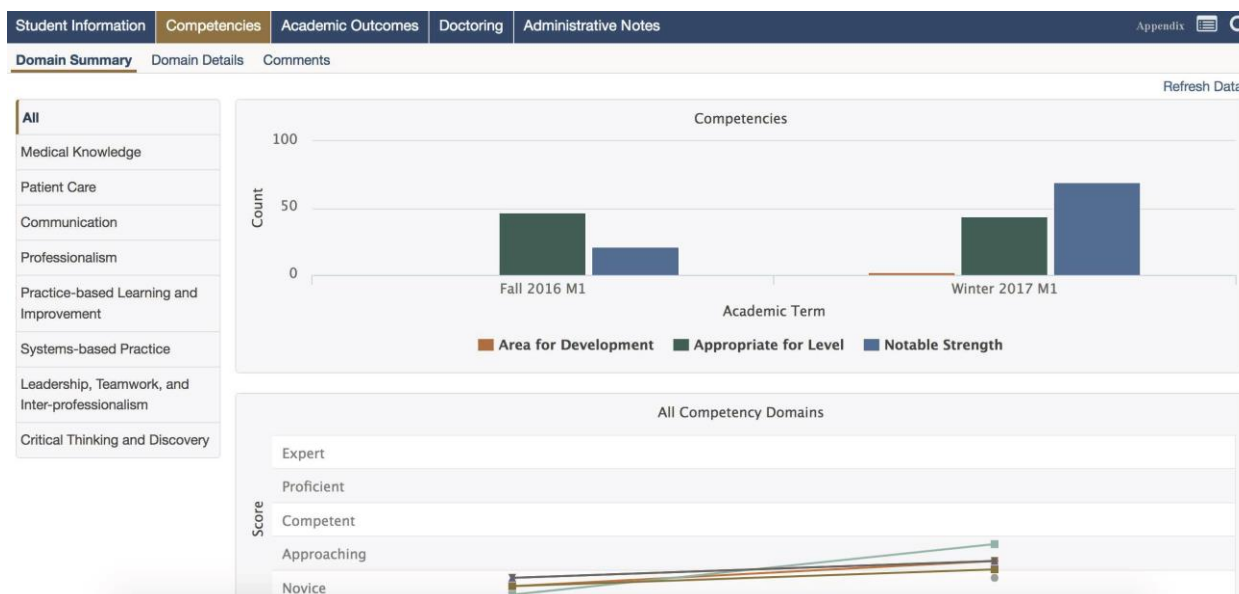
Student Information | Competencies | Academic Outcomes | Doctoring | Administrative Notes

Appendix

Domain Summary   Domain Details   Comments

Refresh Data

All
Medical Knowledge
Patient Care
Communication
Professionalism
Practice-based Learning and Improvement
Systems-based Practice
Leadership, Teamwork, and Inter-professionalism
Critical Thinking and Discovery

Competencies

100
50
0
Count

Fall 2016 M1
Winter 2017 M1
Academic Term

Area for Development   Appropriate for Level   Notable Strength

All Competency Domains

Expert
Proficient
Competent
Approaching
Novice
Score